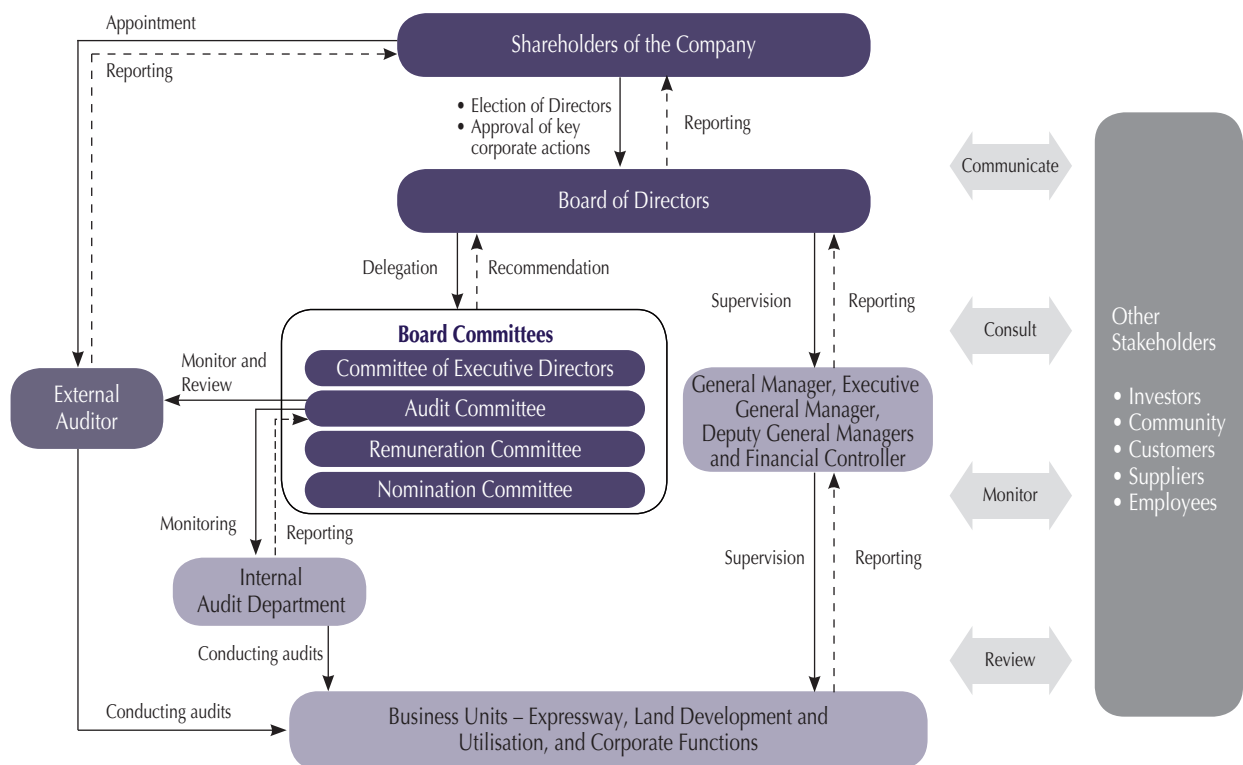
Appointment

Reporting

Shareholders of the Company

• Election of Directors
• Approval of key corporate actions

Reporting

Board of Directors

Delegation

Recommendation

Supervision

Reporting

Board Committees

Committee of Executive Directors

Audit Committee

Remuneration Committee

Nomination Committee

Monitor and Review

External Auditor

General Manager, Executive General Manager, Deputy General Managers and Financial Controller

Monitoring

Reporting

Internal Audit Department

Supervision

Reporting

Conducting audits

Conducting audits

Business Units – Expressway, Land Development and Utilisation, and Corporate Functions

Communicate

Consult

Monitor

Review

Other Stakeholders

• Investors
• Community
• Customers
• Suppliers
• Employees